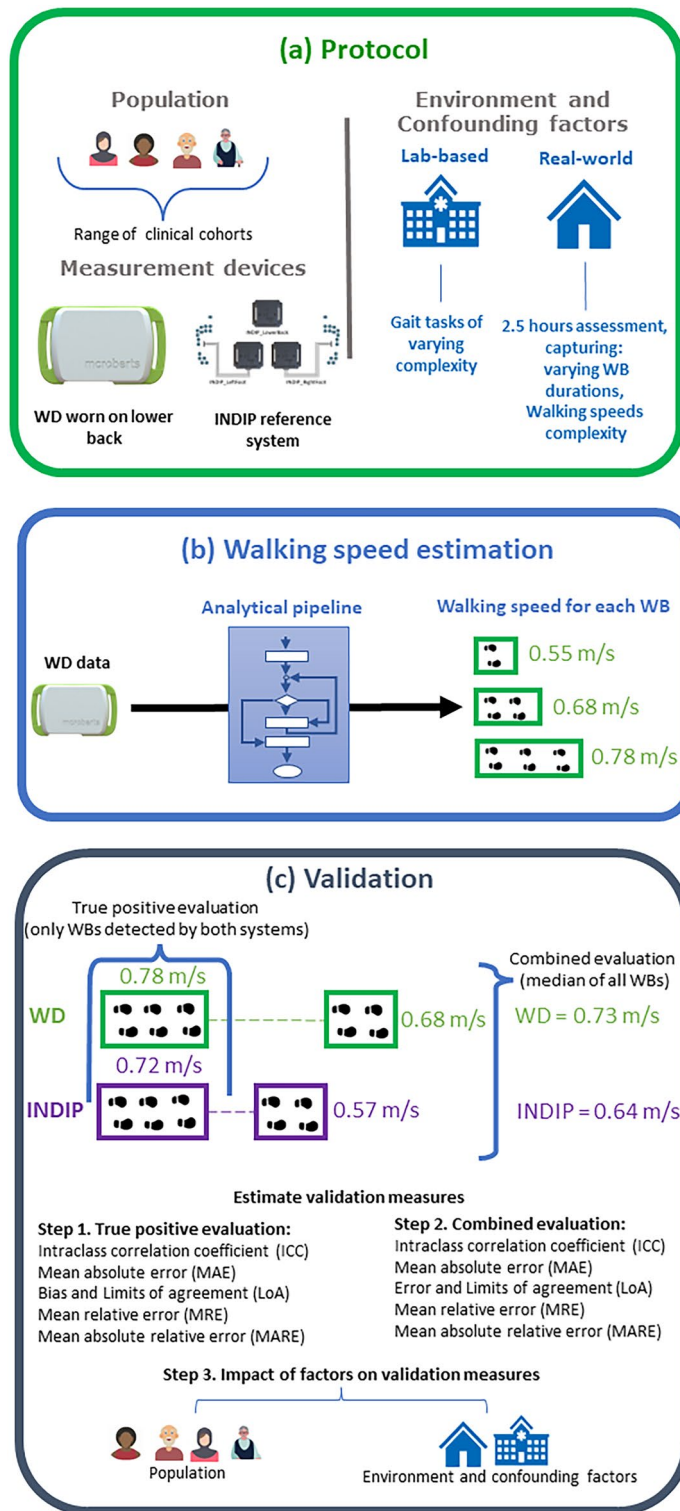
(a) Protocol

Population

Range of clinical cohorts

Measurement devices

McRoberts

WD worn on lower back

INDIP_LowerBack

INDIP_LeftFoot

INDIP_RightFoot

INDIP reference system

Environment and Confounding factors

Lab-based

Gait tasks of varying complexity

Real-world

2.5 hours assessment, capturing: varying WB durations, Walking speeds complexity

(b) Walking speed estimation

WD data

McRoberts

Analytical pipeline

Walking speed for each WB

0.55 m/s

0.68 m/s

0.78 m/s

(c) Validation

True positive evaluation (only WBs detected by both systems)

0.78 m/s

WD

0.68 m/s

0.72 m/s

INDIP

0.57 m/s

Combined evaluation (median of all WBs)

WD = 0.73 m/s

INDIP = 0.64 m/s

Estimate validation measures

Step 1. True positive evaluation:
Intraclass correlation coefficient (ICC)
Mean absolute error (MAE)
Bias and Limits of agreement (LoA)
Mean relative error (MRE)
Mean absolute relative error (MARE)

Step 2. Combined evaluation:
Intraclass correlation coefficient (ICC)
Mean absolute error (MAE)
Error and Limits of agreement (LoA)
Mean relative error (MRE)
Mean absolute relative error (MARE)

Step 3. Impact of factors on validation measures

Population

Environment and confounding factors